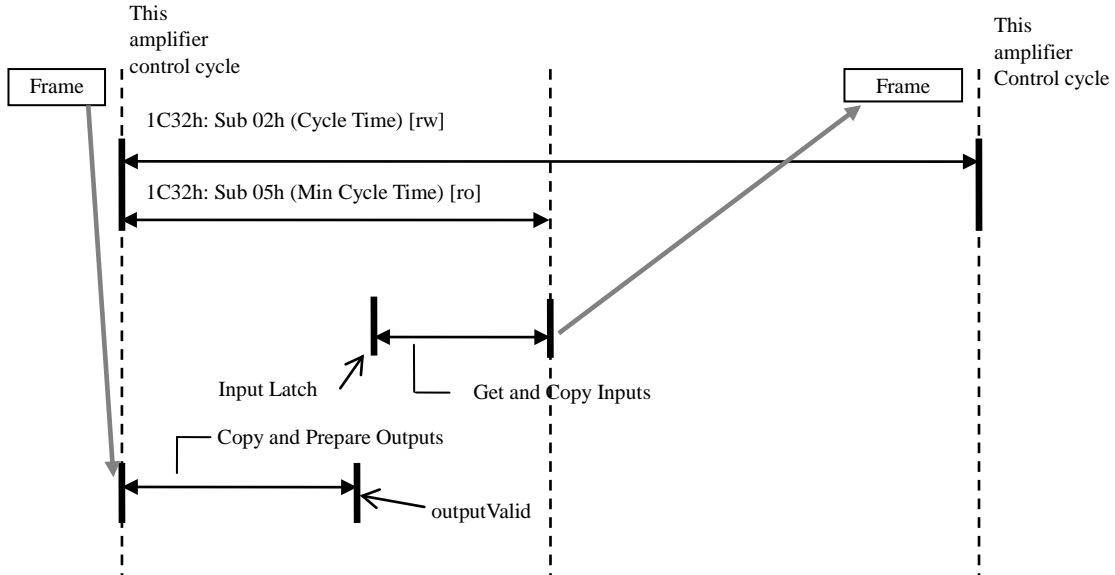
This amplifier control cycle

Frame

1C32h: Sub 02h (Cycle Time) [rw]

1C32h: Sub 05h (Min Cycle Time) [ro]

This amplifier Control cycle

Frame

Input Latch

Get and Copy Inputs

Copy and Prepare Outputs

outputValid